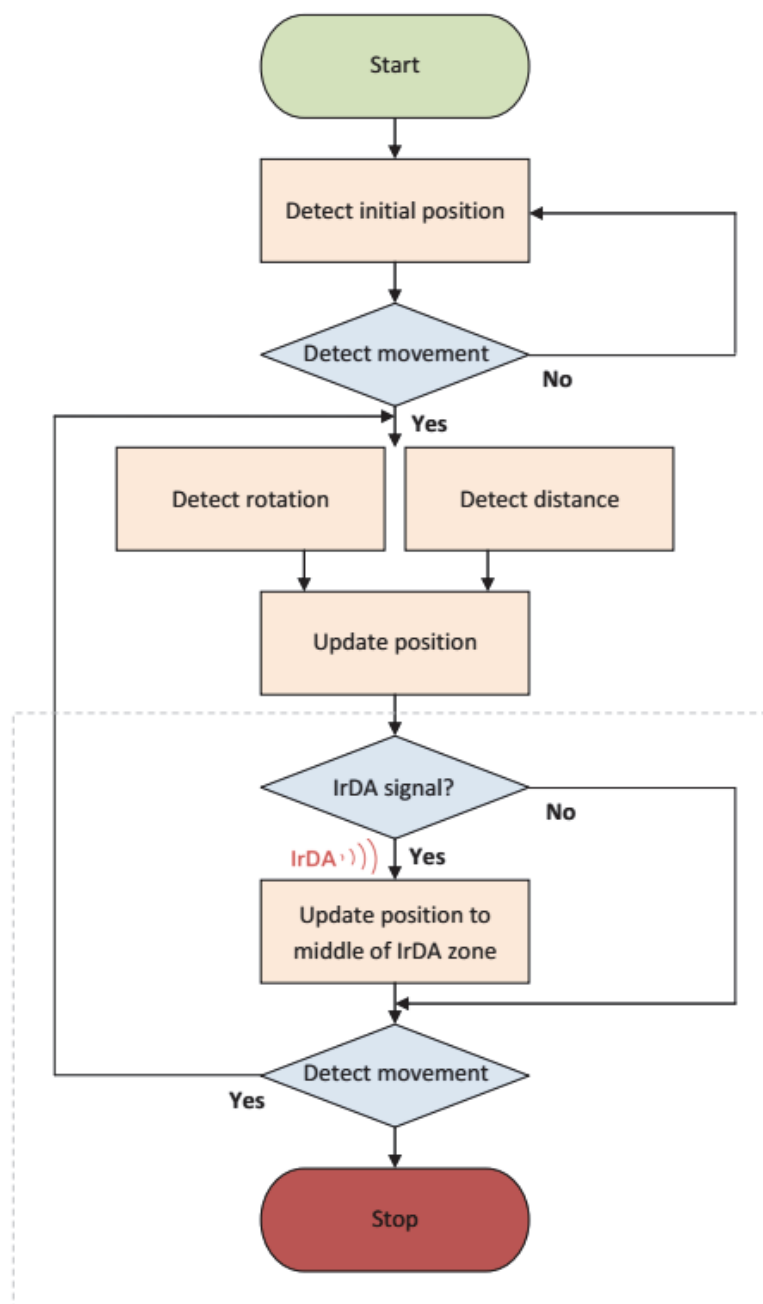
Start

Detect initial position

Detect movement

No

Yes

Detect rotation

Detect distance

Update position

IrDA signal?

No

IrDA

Yes

Update position to middle of IrDA zone

Detect movement

Yes

Stop